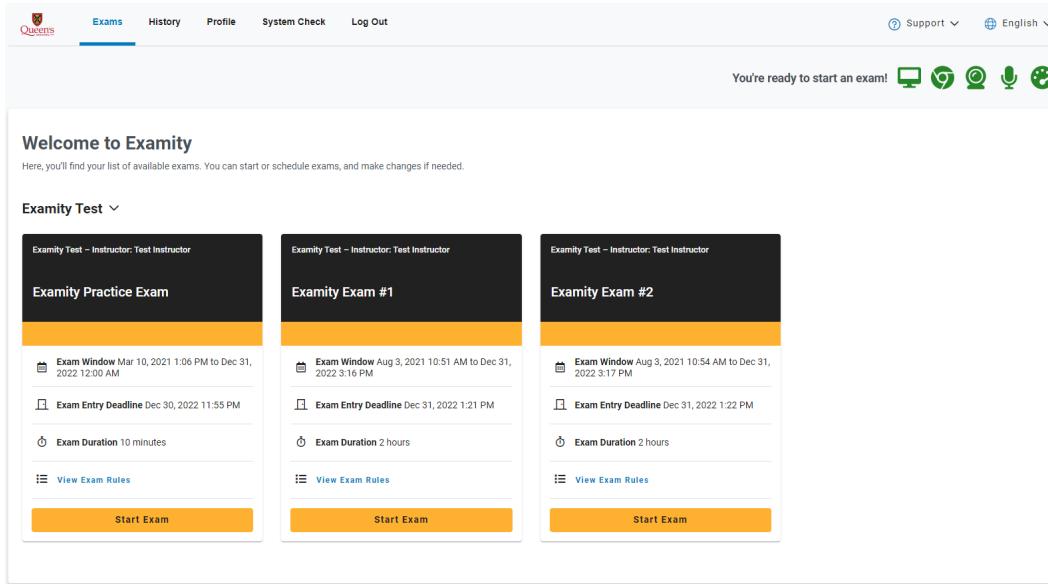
Queen's

Exams History Profile System Check Log Out

Support English

You're ready to start an exam!

Welcome to Examity

Here, you'll find your list of available exams. You can start or schedule exams, and make changes if needed.

Examity Test

Examity Test – Instructor: Test Instructor

Examity Practice Exam

Exam Window Mar 10, 2021 1:06 PM to Dec 31, 2022 12:00 AM

Exam Entry Deadline Dec 30, 2022 11:55 PM

Exam Duration 10 minutes

View Exam Rules

Start Exam

Examity Test – Instructor: Test Instructor

Examity Exam #1

Exam Window Aug 3, 2021 10:51 AM to Dec 31, 2022 3:16 PM

Exam Entry Deadline Dec 31, 2022 1:21 PM

Exam Duration 2 hours

View Exam Rules

Start Exam

Examity Test – Instructor: Test Instructor

Examity Exam #2

Exam Window Aug 3, 2021 10:54 AM to Dec 31, 2022 3:17 PM

Exam Entry Deadline Dec 31, 2022 1:22 PM

Exam Duration 2 hours

View Exam Rules

Start Exam